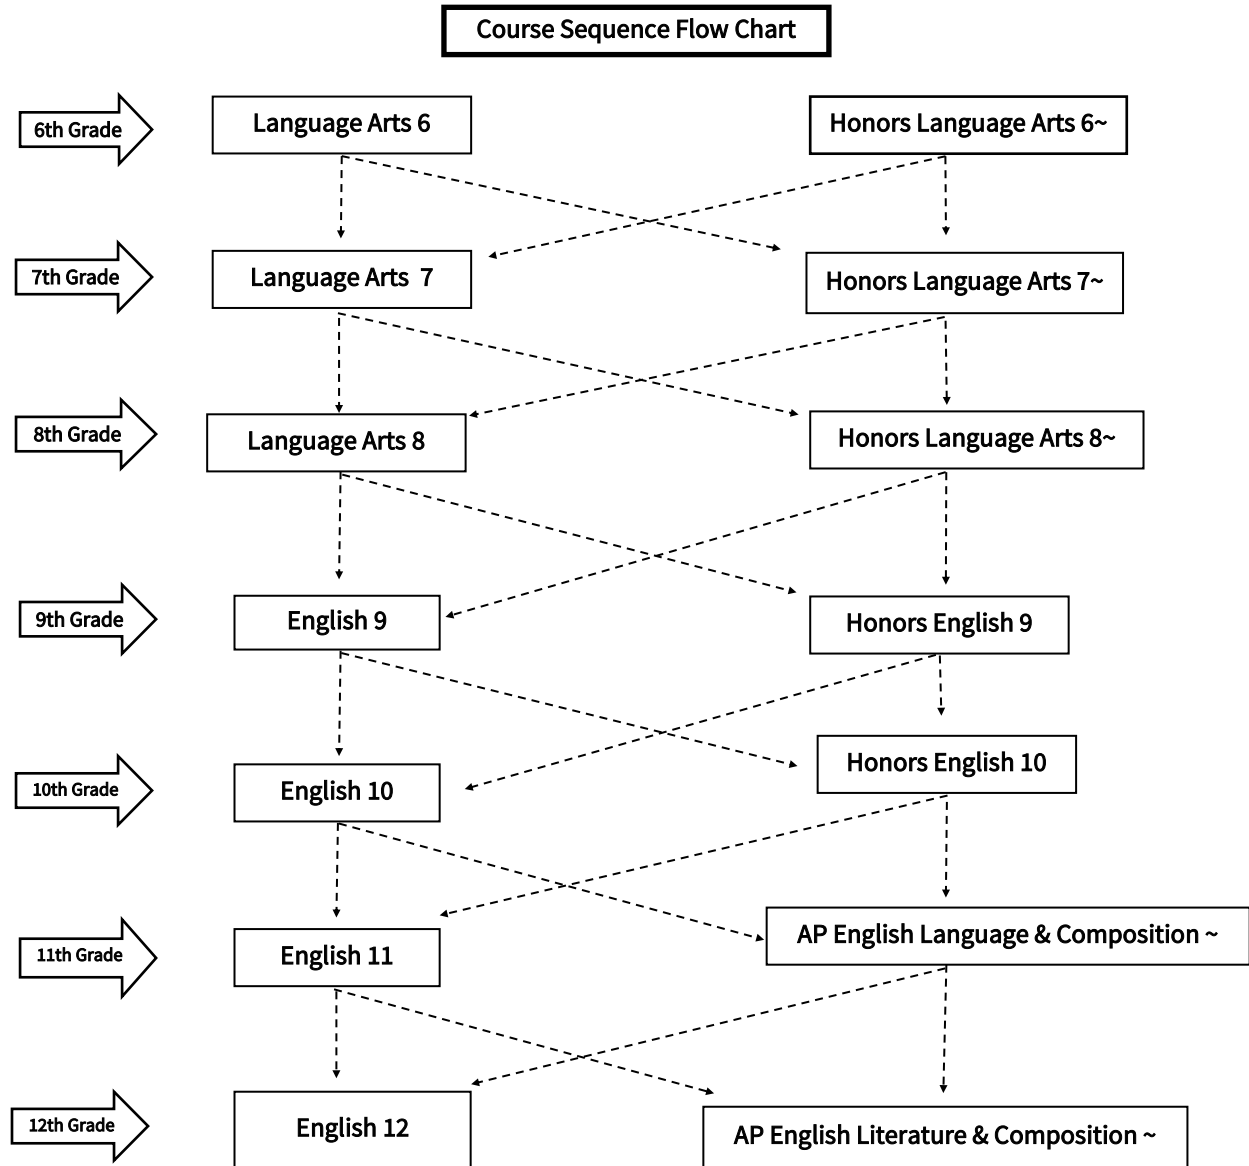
Course Sequence Flow Chart

6th Grade
Language Arts 6
Honors Language Arts 6~

7th Grade
Language Arts 7
Honors Language Arts 7~

8th Grade
Language Arts 8
Honors Language Arts 8~

9th Grade
English 9
Honors English 9

10th Grade
English 10
Honors English 10

11th Grade
English 11
AP English Language & Composition ~

12th Grade
English 12
AP English Literature & Composition ~